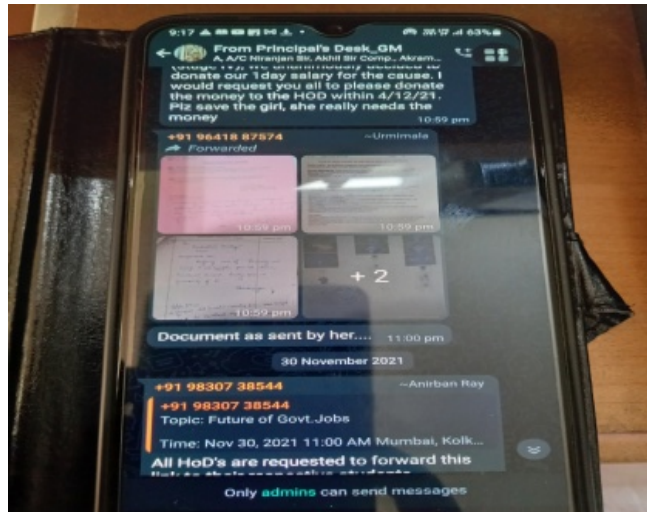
9:17 63%

From Principal's Desk_GM
A, A/C Niranjan Sir, Akhil Sir Comp., Akram...

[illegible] donate our 1day salary for the cause. I would request you all to please donate the money to the HOD within 4/12/21. Plz save the girl, she really needs the money
10:59 pm

+91 96418 87574 ~Urmimala
Forwarded
10:59 pm
10:59 pm
10:59 pm
+ 2

Document as sent by her.... 11:00 pm

30 November 2021

+91 98307 38544 ~Anirban Ray
+91 98307 38544
Topic: Future of Govt.Jobs

Time: Nov 30, 2021 11:00 AM Mumbai, Kolk...
All HoD's are requested to forward this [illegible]

Only admins can send messages